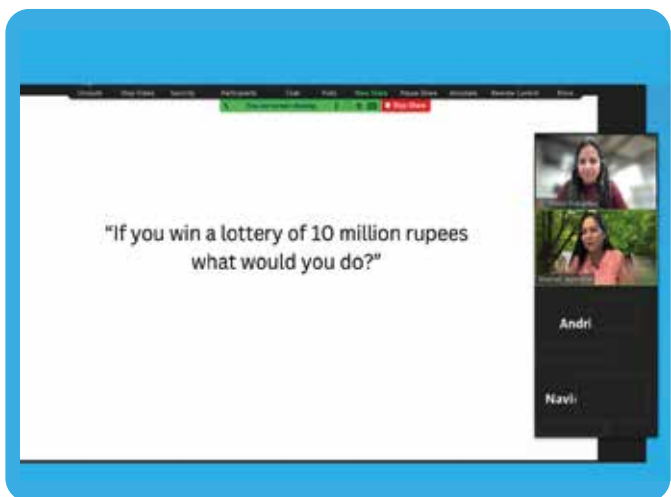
Unmute Stop Video Security Participants Chat Polls New Share Pause Share Annotate Remote Control More

You are screen sharing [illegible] Stop Share

“If you win a lottery of 10 million rupees what would you do?”

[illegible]

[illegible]

Andri

Navi